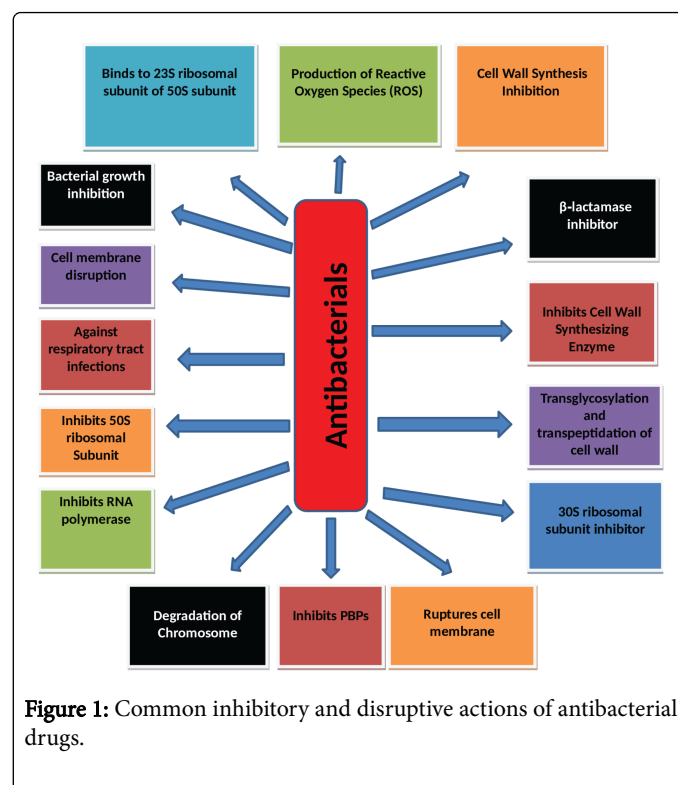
Binds to 23S ribosomal subunit of 50S subunit

Production of Reactive Oxygen Species (ROS)

Cell Wall Synthesis Inhibition

Bacterial growth inhibition

β-lactamase inhibitor

Cell membrane disruption

Antibacterials

Inhibits Cell Wall Synthesizing Enzyme

Against respiratory tract infections

Inhibits 50S ribosomal Subunit

Transglycosylation and transpeptidation of cell wall

Inhibits RNA polymerase

30S ribosomal subunit inhibitor

Degradation of Chromosome

Inhibits PBPs

Ruptures cell membrane

Figure 1: Common inhibitory and disruptive actions of antibacterial drugs.